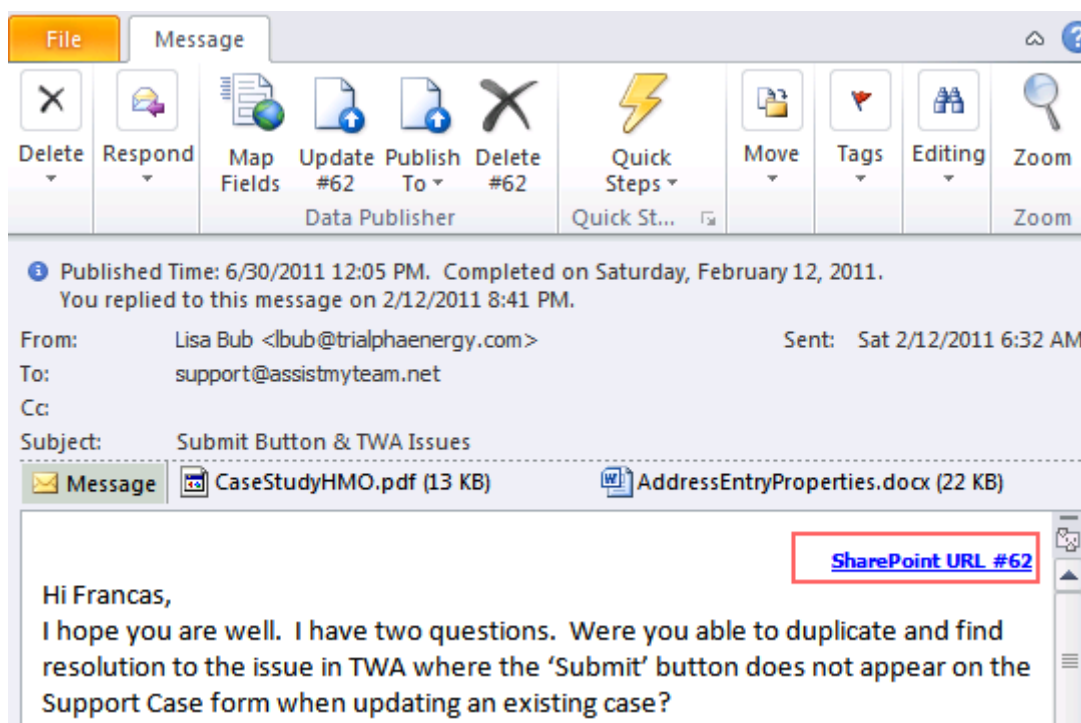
File
Message

Delete
Respond
Map Fields
Update #62
Publish To
Delete #62
Data Publisher
Quick Steps
Quick St...
Move
Tags
Editing
Zoom
Zoom

Published Time: 6/30/2011 12:05 PM. Completed on Saturday, February 12, 2011.
You replied to this message on 2/12/2011 8:41 PM.

From: Lisa Bub <lbub@trialphaenergy.com>
Sent: Sat 2/12/2011 6:32 AM
To: support@assistmyteam.net
Cc:
Subject: Submit Button & TWA Issues

Message
CaseStudyHMO.pdf (13 KB)
AddressEntryProperties.docx (22 KB)

SharePoint URL #62

Hi Francas,
I hope you are well. I have two questions. Were you able to duplicate and find resolution to the issue in TWA where the ‘Submit’ button does not appear on the Support Case form when updating an existing case?